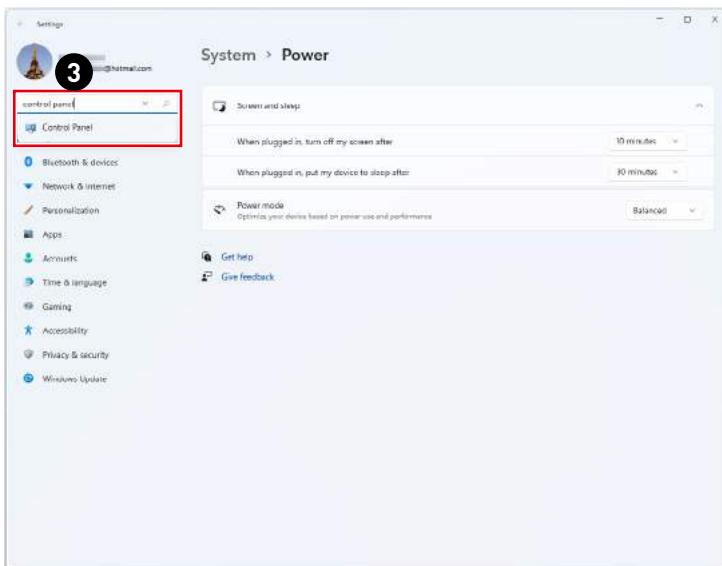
Settings

@hotmail.com

3

control panel

Control Panel

Bluetooth & devices
Network & internet
Personalization
Apps
Accounts
Time & language
Gaming
Accessibility
Privacy & security
Windows Update

System > Power

Screen and sleep

When plugged in, turn off my screen after 10 minutes
When plugged in, put my device to sleep after 30 minutes

Power mode
Optimize your device based on power use and performance
Balanced

Get help
Give feedback